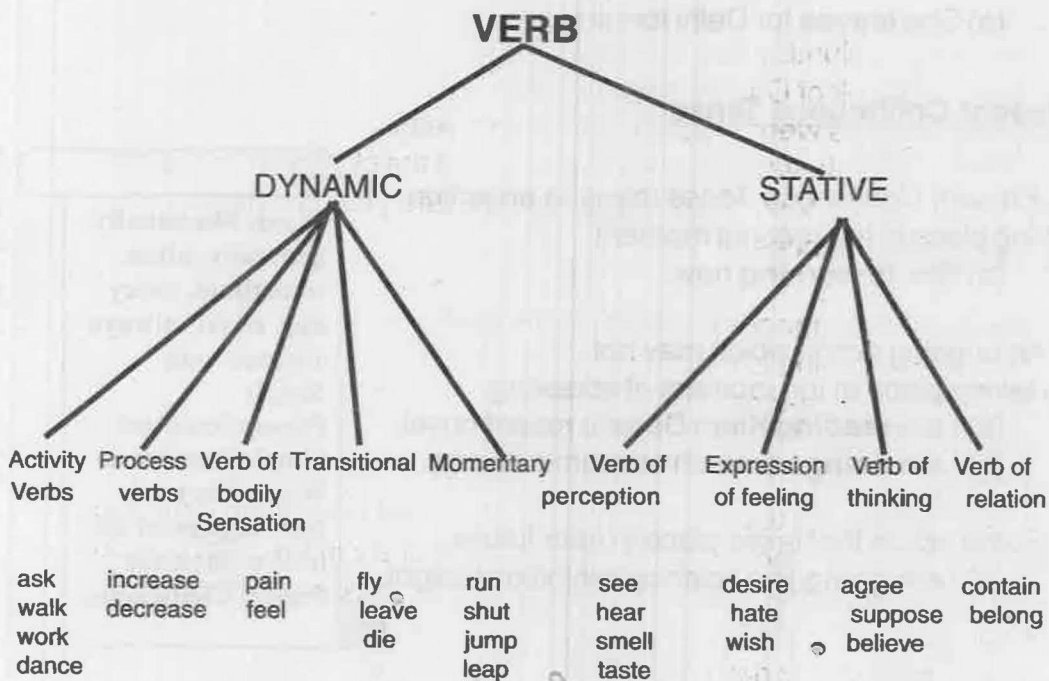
VERB

DYNAMIC

STATIVE

Activity Verbs

Process verbs

Verb of bodily Sensation

Transitional

Momentary

Verb of perception

Expression of feeling

Verb of thinking

Verb of relation

ask
walk
work
dance

increase
decrease

pain
feel

fly
leave
die

run
shut
jump
leap

see
hear
smell
taste

desire
hate
wish

agree
suppose
believe

contain
belong